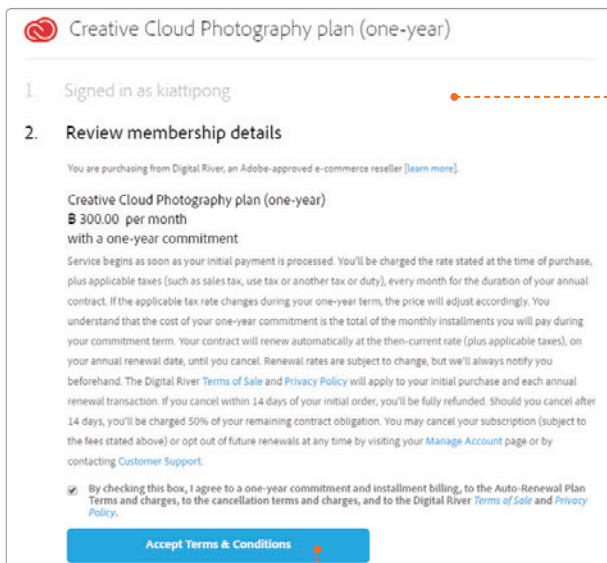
Creative Cloud Photography plan (one-year)

1. Signed in as kiattipong

2. Review membership details

You are purchasing from Digital River, an Adobe-approved e-commerce reseller [learn more].

Creative Cloud Photography plan (one-year)
฿ 300.00 per month
with a one-year commitment

Service begins as soon as your initial payment is processed. You'll be charged the rate stated at the time of purchase, plus applicable taxes (such as sales tax, use tax or another tax or duty), every month for the duration of your annual contract. If the applicable tax rate changes during your one-year term, the price will adjust accordingly. You understand that the cost of your one-year commitment is the total of the monthly installments you will pay during your commitment term. Your contract will renew automatically at the then-current rate (plus applicable taxes), on your annual renewal date, until you cancel. Renewal rates are subject to change, but we'll always notify you beforehand. The Digital River Terms of Sale and Privacy Policy will apply to your initial purchase and each annual renewal transaction. If you cancel within 14 days of your initial order, you'll be fully refunded. Should you cancel after 14 days, you'll be charged 50% of your remaining contract obligation. You may cancel your subscription (subject to the fees stated above) or opt out of future renewals at any time by visiting your Manage Account page or by contacting Customer Support.

By checking this box, I agree to a one-year commitment and installment billing, to the Auto-Renewal Plan Terms and charges, to the cancellation terms and charges, and to the Digital River Terms of Sale and Privacy Policy.

Accept Terms & Conditions